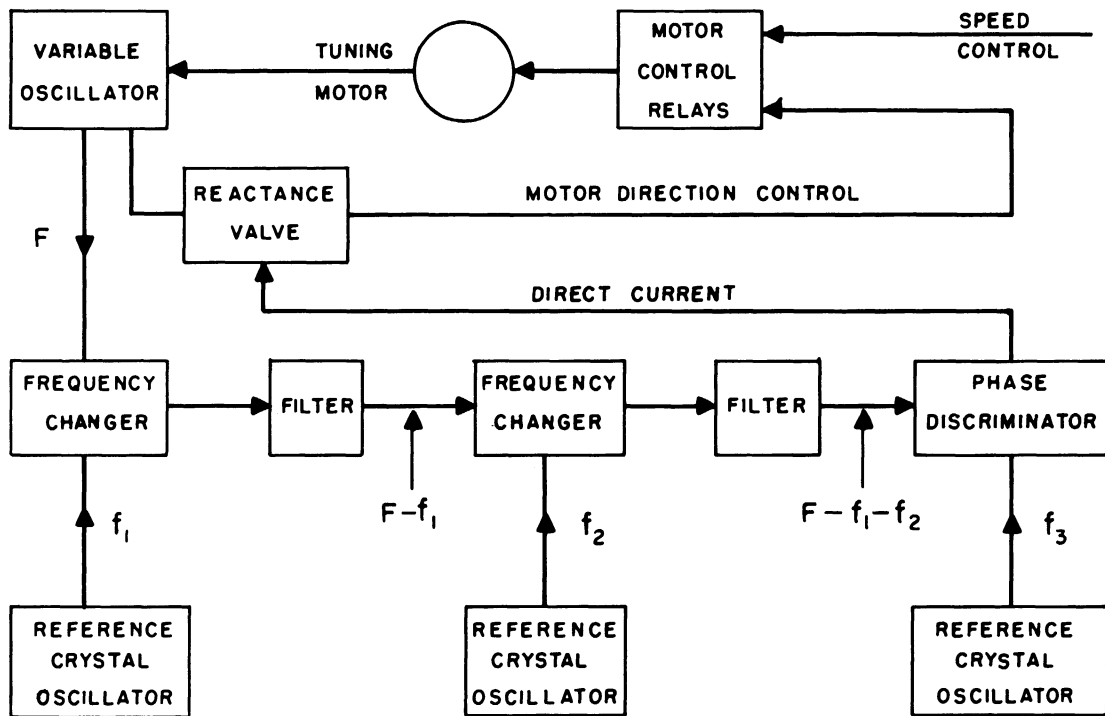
VARIABLE OSCILLATOR

TUNING MOTOR

MOTOR CONTROL RELAYS

SPEED CONTROL

REACTANCE VALVE

MOTOR DIRECTION CONTROL

F

DIRECT CURRENT

FREQUENCY CHANGER

FILTER

FREQUENCY CHANGER

FILTER

PHASE DISCRIMINATOR

$f_1$

$F-f_1$

$f_2$

$F-f_1-f_2$

$f_3$

REFERENCE CRYSTAL OSCILLATOR

REFERENCE CRYSTAL OSCILLATOR

REFERENCE CRYSTAL OSCILLATOR